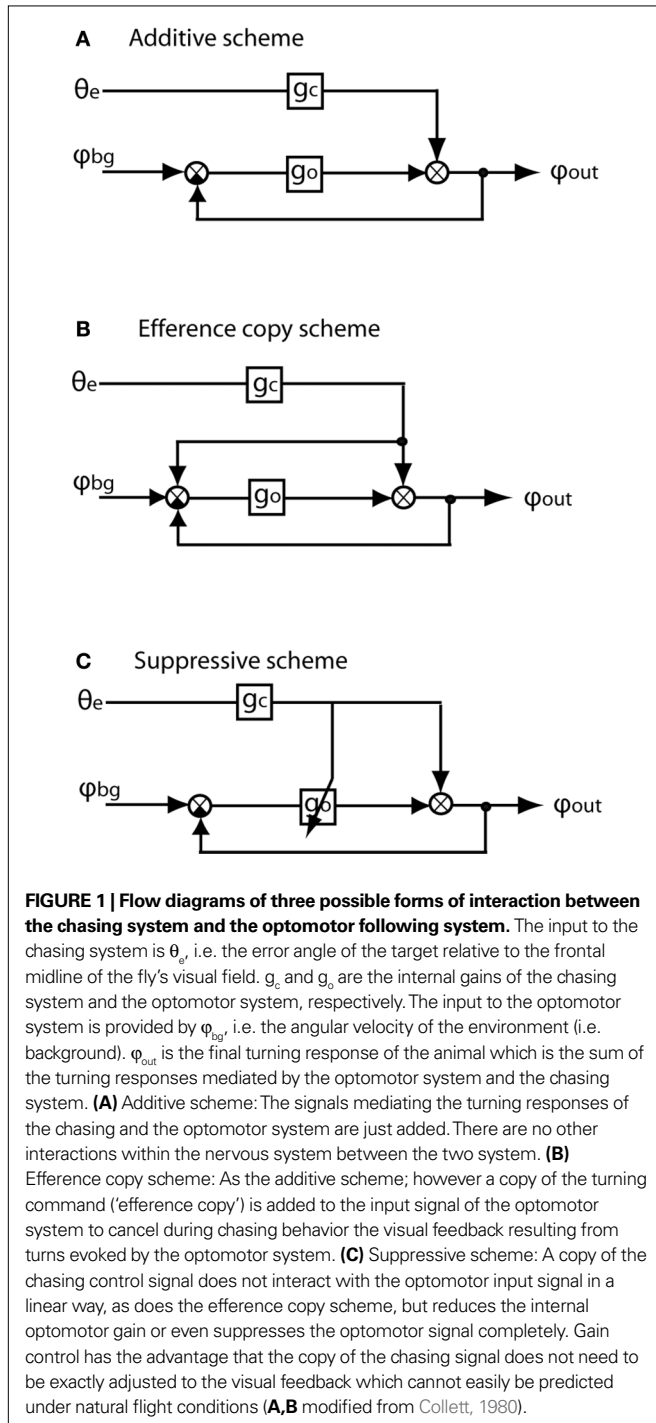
**A** Additive scheme

$\theta_e$

gc

$\varphi_{bg}$

go

$\varphi_{out}$

**B** Efference copy scheme

$\theta_e$

gc

$\varphi_{bg}$

go

$\varphi_{out}$

**C** Suppressive scheme

$\theta_e$

gc

$\varphi_{bg}$

go

$\varphi_{out}$

**FIGURE 1 | Flow diagrams of three possible forms of interaction between the chasing system and the optomotor following system.** The input to the chasing system is $\theta_e$, i.e. the error angle of the target relative to the frontal midline of the fly's visual field. $g_c$ and $g_o$ are the internal gains of the chasing system and the optomotor system, respectively. The input to the optomotor system is provided by $\varphi_{bg}$, i.e. the angular velocity of the environment (i.e. background). $\varphi_{out}$ is the final turning response of the animal which is the sum of the turning responses mediated by the optomotor system and the chasing system. **(A)** Additive scheme: The signals mediating the turning responses of the chasing and the optomotor system are just added. There are no other interactions within the nervous system between the two system. **(B)** Efference copy scheme: As the additive scheme; however a copy of the turning command ('efference copy') is added to the input signal of the optomotor system to cancel during chasing behavior the visual feedback resulting from turns evoked by the optomotor system. **(C)** Suppressive scheme: A copy of the chasing control signal does not interact with the optomotor input signal in a linear way, as does the efference copy scheme, but reduces the internal optomotor gain or even suppresses the optomotor signal completely. Gain control has the advantage that the copy of the chasing signal does not need to be exactly adjusted to the visual feedback which cannot easily be predicted under natural flight conditions (**A,B** modified from Collett, 1980).